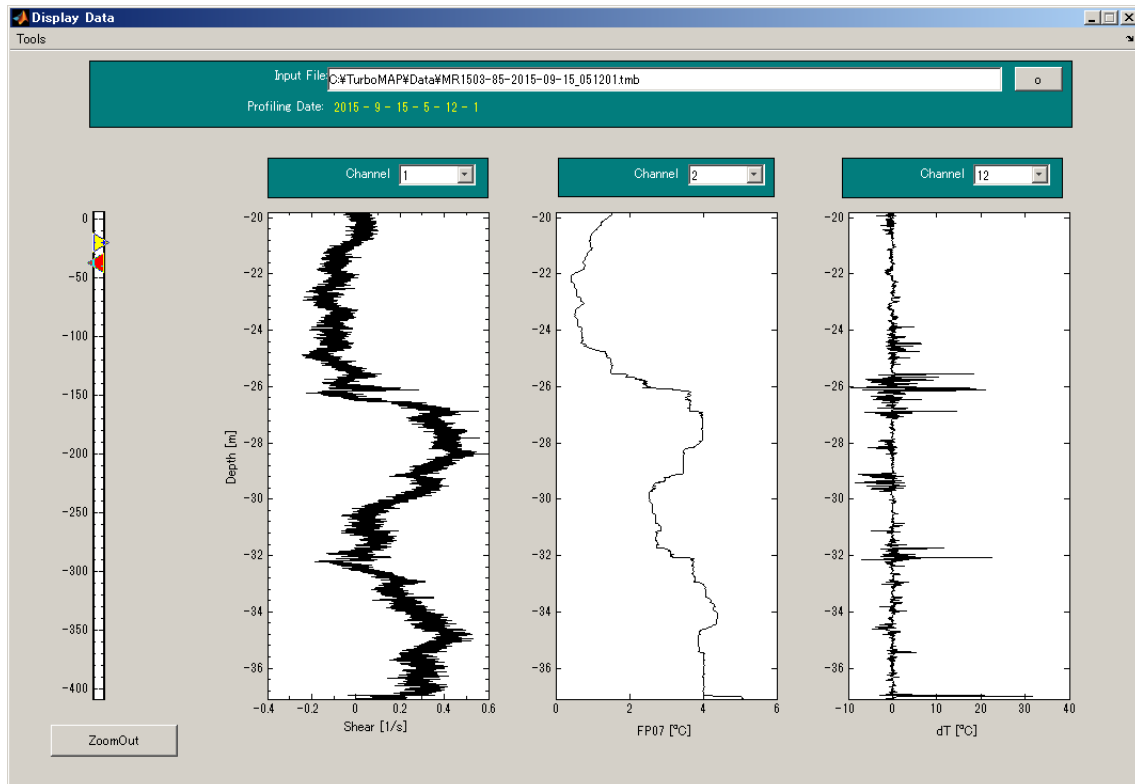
Display Data

Tools

Input File: C:¥TurboMAP¥Data¥MR1503-85-2015-09-15_051201.tmb

o

Profiling Date: 2015 - 9 - 15 - 5 - 12 - 1

Channel 1

Channel 2

Channel 12

0
-50
-100
-150
-200
-250
-300
-350
-400

-20
-22
-24
-26
-28
-30
-32
-34
-36

Depth [m]

-0.4 -0.2 0 0.2 0.4 0.6

Shear [1/s]

-20
-22
-24
-26
-28
-30
-32
-34
-36

0 2 4 6

FP07 [°C]

-20
-22
-24
-26
-28
-30
-32
-34
-36

-10 0 10 20 30 40

dT [°C]

ZoomOut